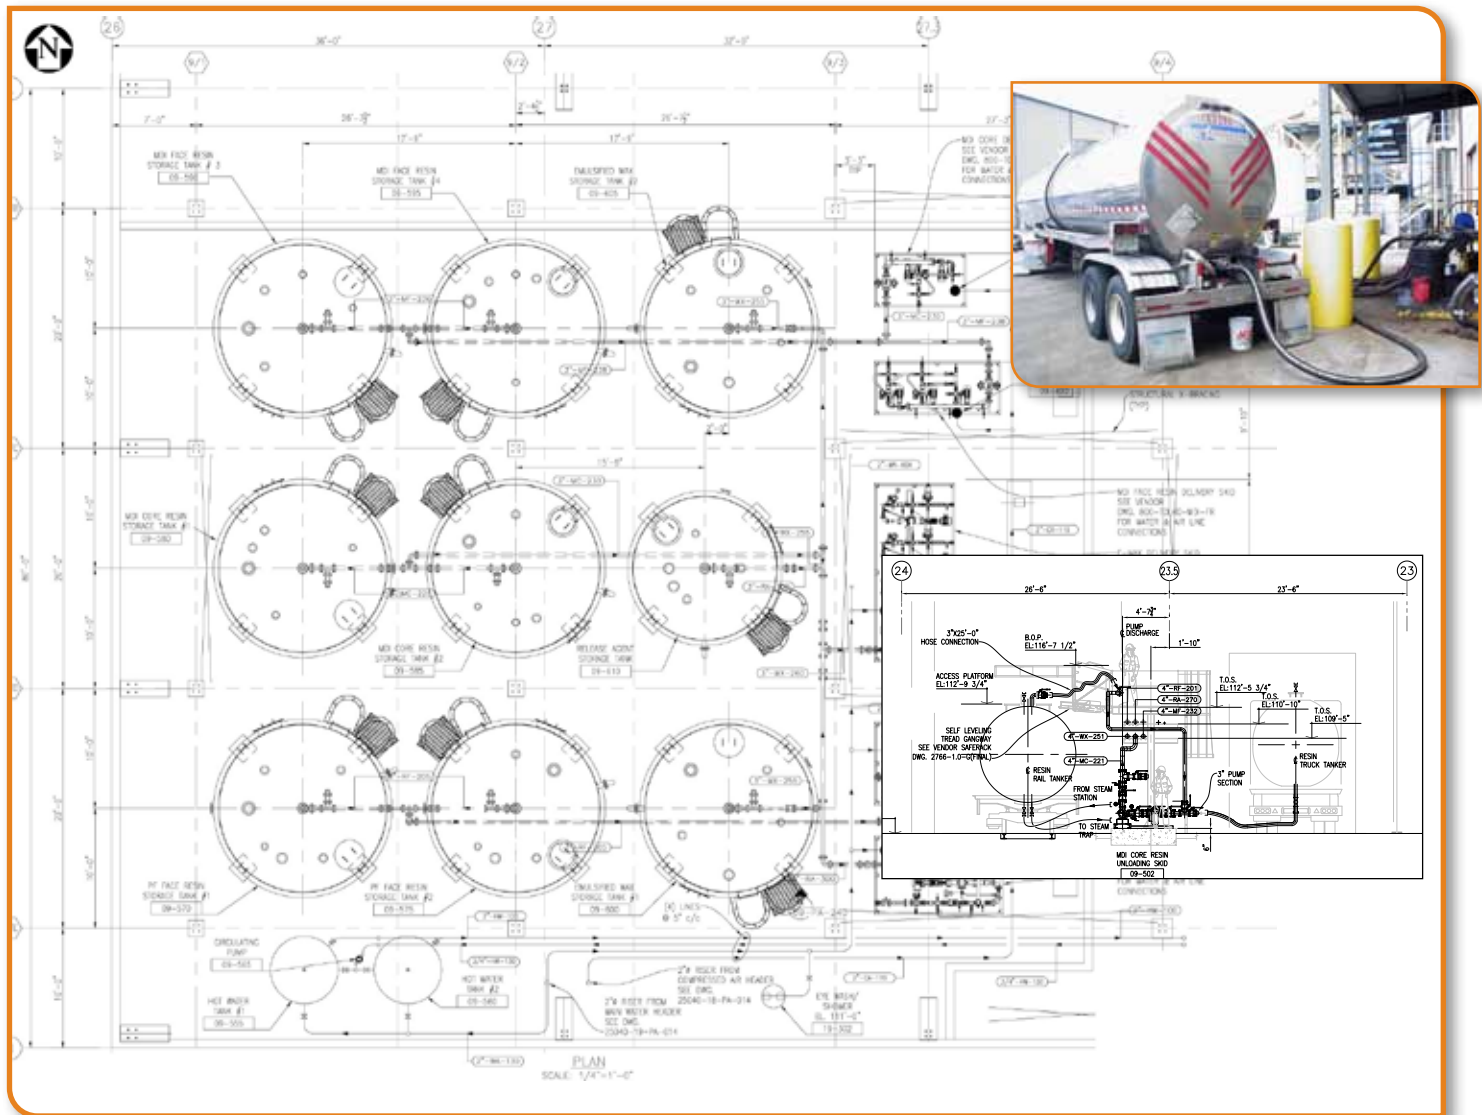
N

26
27
23

36'-0"
32'-0"

9/1
9/2
9/2
9/4

7'-0"
26'-3"
17'-6"
17'-6"
25'-3"
2'-6"

MDI FACE RESIN STORAGE TANK # 2
09-590

MDI FACE RESIN STORAGE TANK #4
09-595

EMULSIFIED WAX STORAGE TANK #2
09-605

MDI CORE RESIN STORAGE TANK #1
09-580

MDI CORE RESIN STORAGE TANK #2
09-585

RELEASE AGENT STORAGE TANK
09-610

PF FACE RESIN STORAGE TANK #1
09-570

PF FACE RESIN STORAGE TANK #2
09-575

EMULSIFIED WAX STORAGE TANK #1
09-600

CIRCULATING PUMP
09-565

HOT WATER TANK #1
09-555

HOT WATER TANK #2
09-560

MDI CORE RE... SEE VENDOR DWG. 800-... FOR WATER... CONNECTIONS

MDI FACE RESIN DELIVERY SKID SEE VENDOR DWG. 800-... FOR WATER & AIR LINE CONNECTIONS

STRUCTURAL X-BRACING

2"ø RISER FROM COMPRESSED AIR HEADER SEE DWG. 25040-18-PA-014

2"ø RISER FROM MAIN WATER HEADER SEE DWG. 25040-19-PA-014

EYE WASH/ SHOWER EL. 101'-0"
19-502

PLAN
SCALE: 1/4"=1'-0"

24
23.5
23
26'-6"
23'-6"
4'-2"
1'-10"

3"X25'-0" HOSE CONNECTION
B.O.P. EL:116'-7 1/2"
PUMP DISCHARGE
ACCESS PLATFORM EL:112'-9 3/4"
T.O.S. EL:112'-5 3/4"
T.O.S. EL:110'-10"
T.O.S. EL:109'-5"
4"-RF-201
4"-RA-270
4"-MF-232
4"-WX-251
4"-MC-221
SELF LEVELING TREAD GANGWAY SEE VENDOR SAFERACK DWG. 2766-1.0=0(FINAL)
RESIN RAIL TANKER
FROM STEAM STATION
3" PUMP SECTION
RESIN TRUCK TANKER
TO STEAM TRAP
MDI CORE RESIN UNLOADING SKID
09-502